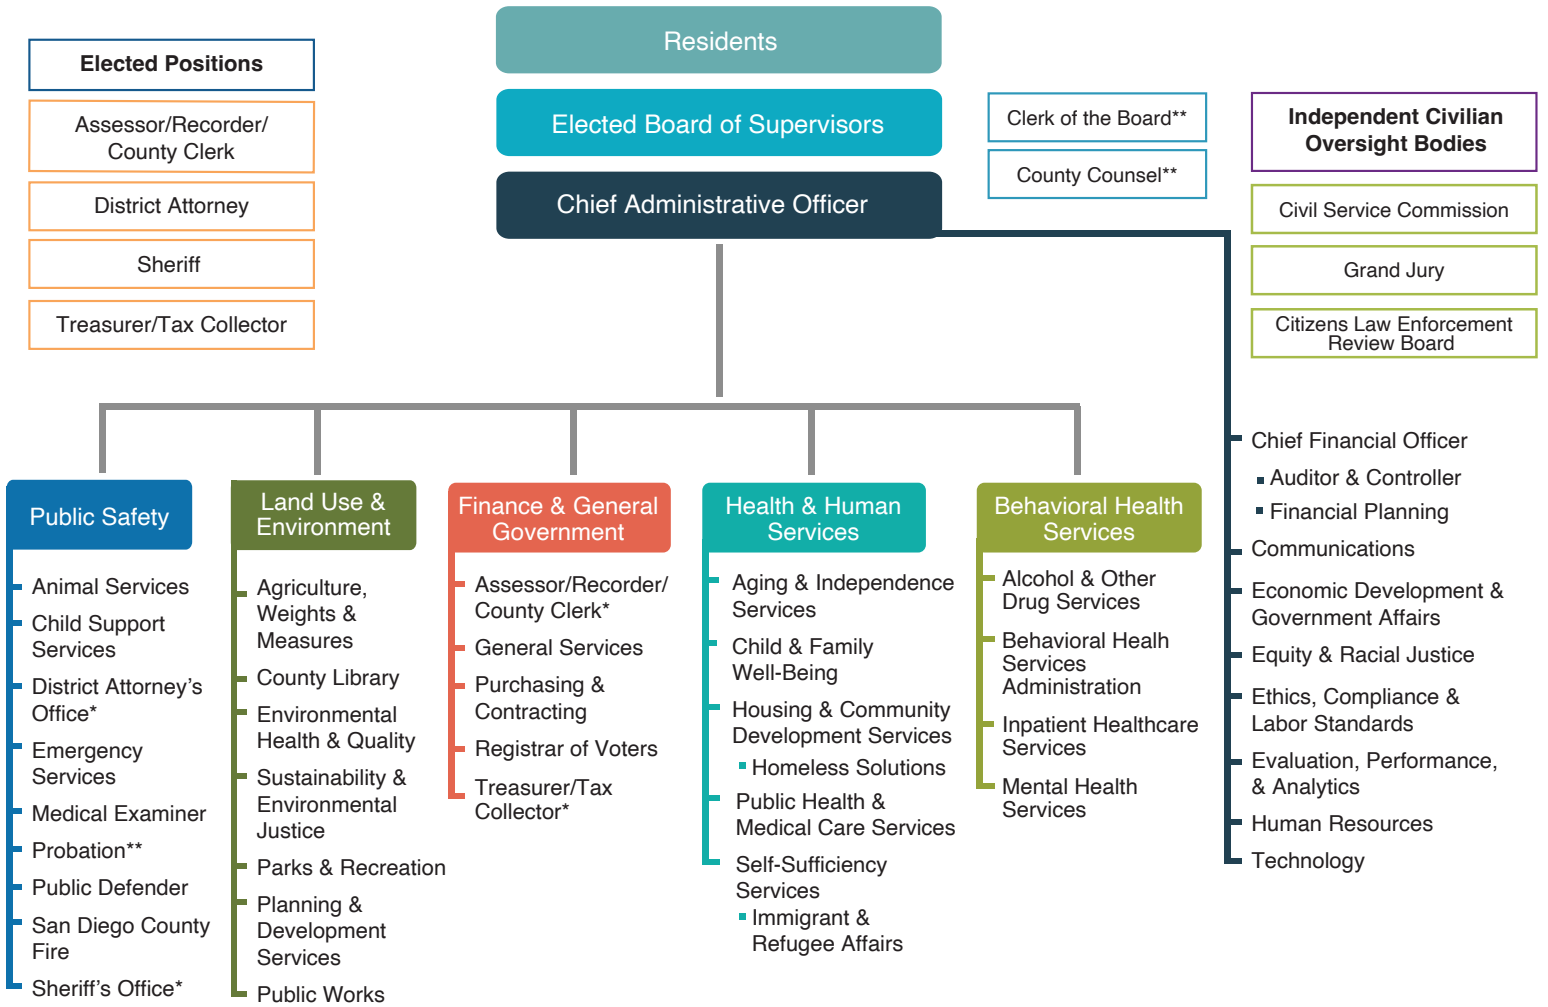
Elected Positions

Assessor/Recorder/ County Clerk

District Attorney

Sheriff

Treasurer/Tax Collector

Residents

Elected Board of Supervisors

Chief Administrative Officer

Clerk of the Board**

County Counsel**

Independent Civilian Oversight Bodies

Civil Service Commission

Grand Jury

Citizens Law Enforcement Review Board

Chief Financial Officer

Auditor & Controller

Financial Planning

Communications

Economic Development & Government Affairs

Equity & Racial Justice

Ethics, Compliance & Labor Standards

Evaluation, Performance, & Analytics

Human Resources

Technology

Public Safety

Animal Services

Child Support Services

District Attorney's Office*

Emergency Services

Medical Examiner

Probation**

Public Defender

San Diego County Fire

Sheriff's Office*

Land Use & Environment

Agriculture, Weights & Measures

County Library

Environmental Health & Quality

Sustainability & Environmental Justice

Parks & Recreation

Planning & Development Services

Public Works

Finance & General Government

Assessor/Recorder/ County Clerk*

General Services

Purchasing & Contracting

Registrar of Voters

Treasurer/Tax Collector*

Health & Human Services

Aging & Independence Services

Child & Family Well-Being

Housing & Community Development Services

Homeless Solutions

Public Health & Medical Care Services

Self-Sufficiency Services

Immigrant & Refugee Affairs

Behavioral Health Services

Alcohol & Other Drug Services

Behavioral Healh Services Administration

Inpatient Healthcare Services

Mental Health Services